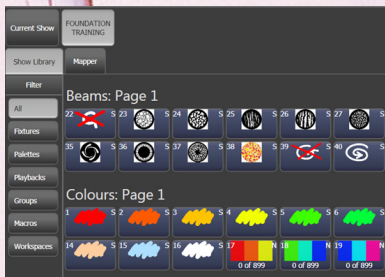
Current Show
FOUNDATION TRAINING
Show Library
Mapper
Filter
All
Fixtures
Palettes
Playbacks
Groups
Macros
Workspaces

Beams: Page 1
22 S 23 S 24 S 25 S 26 S 27 S
35 S 36 S 37 S 38 S 39 S 40 S

Colours: Page 1
1 S 2 S 3 S 4 S 5 S 6 S
14 S 15 S 16 S 17 N 18 N 19 N
0 of 899 0 of 899 0 of 899